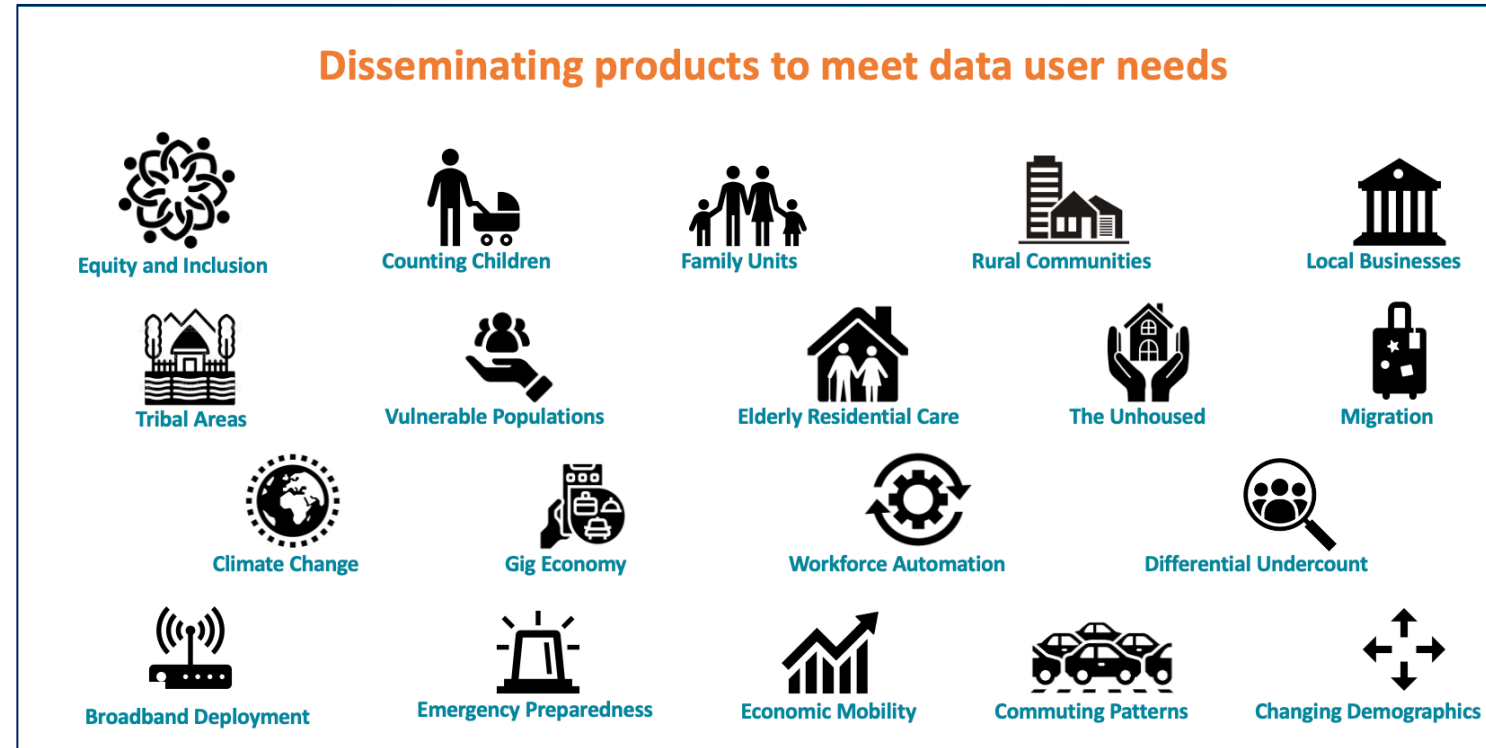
Disseminating products to meet data user needs

Equity and Inclusion

Counting Children

Family Units

Rural Communities

Local Businesses

Tribal Areas

Vulnerable Populations

Elderly Residential Care

The Unhoused

Migration

Climate Change

Gig Economy

Workforce Automation

Differential Undercount

Broadband Deployment

Emergency Preparedness

Economic Mobility

Commuting Patterns

Changing Demographics